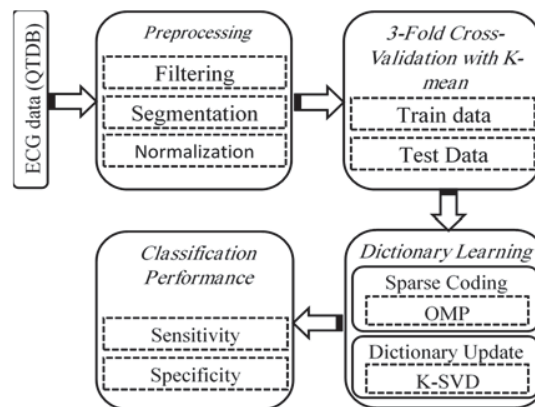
ECG data (QTDB)

Preprocessing

Filtering

Segmentation

Normalization

3-Fold Cross-Validation with K-mean

Train data

Test Data

Dictionary Learning

Sparse Coding

OMP

Dictionary Update

K-SVD

Classification Performance

Sensitivity

Specificity